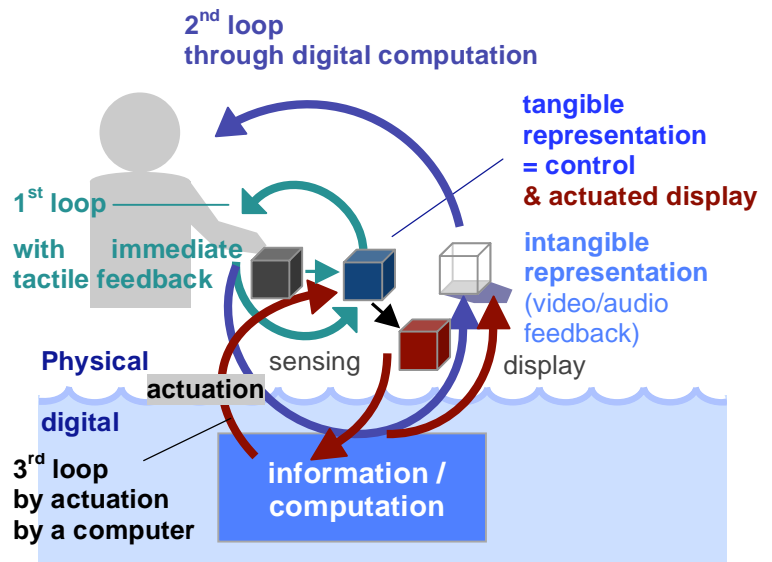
2$^{nd}$ loop
through digital computation

tangible representation = control
& actuated display

1$^{st}$ loop
with immediate tactile feedback

intangible representation
(video/audio feedback)

sensing

display

Physical

actuation

digital

3$^{rd}$ loop
by actuation
by a computer

information / computation